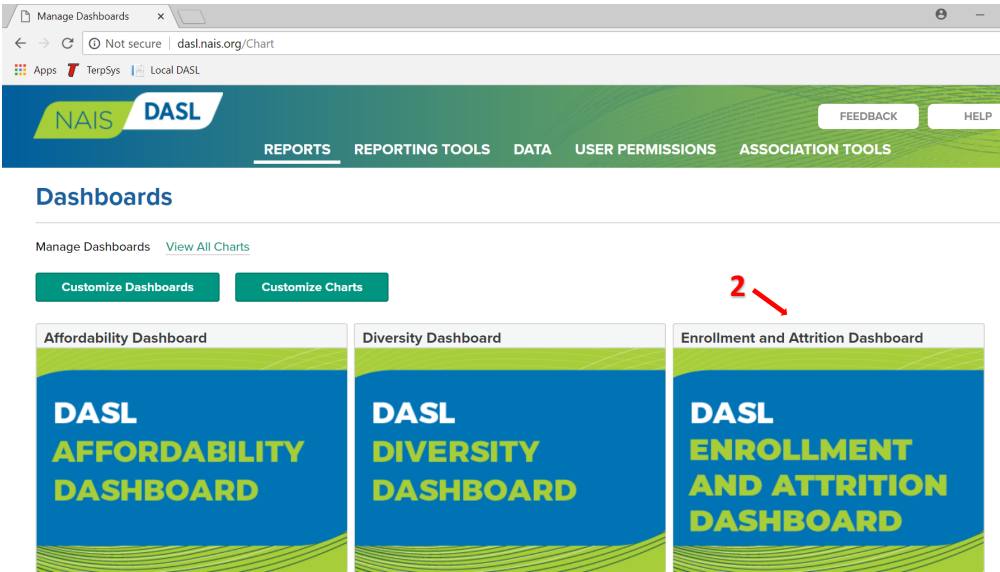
Manage Dashboards ×

Not secure | dasl.nais.org/Chart

Apps TerpSys Local DASL

NAIS DASL

FEEDBACK HELP

REPORTS REPORTING TOOLS DATA USER PERMISSIONS ASSOCIATION TOOLS

Dashboards

Manage Dashboards View All Charts

Customize Dashboards Customize Charts

2

Affordability Dashboard

DASL AFFORDABILITY DASHBOARD

Diversity Dashboard

DASL DIVERSITY DASHBOARD

Enrollment and Attrition Dashboard

DASL ENROLLMENT AND ATTRITION DASHBOARD